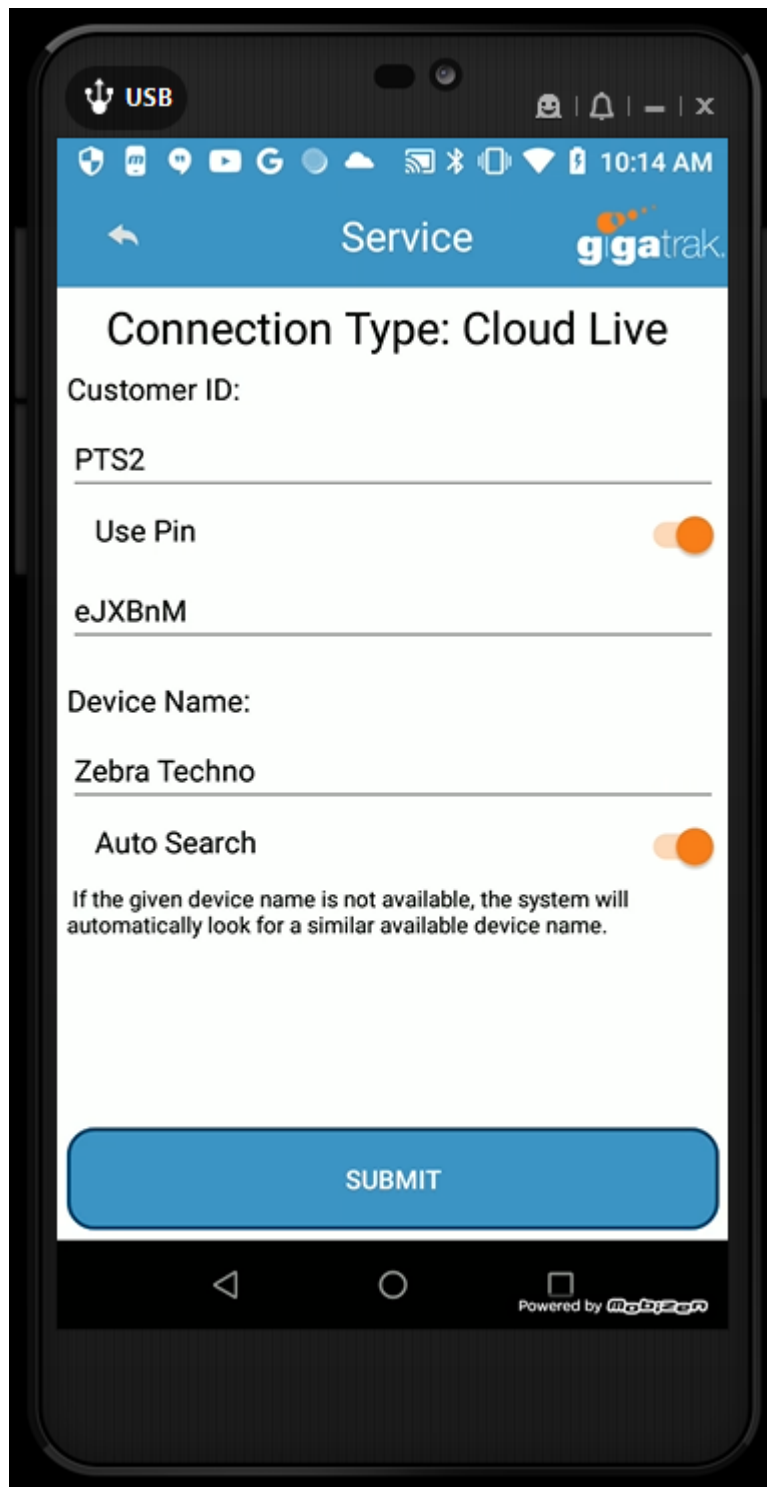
USB

10:14 AM

Service

gigatrak.

Connection Type: Cloud Live

Customer ID:

PTS2

Use Pin

eJXBnM

Device Name:

Zebra Techno

Auto Search

If the given device name is not available, the system will automatically look for a similar available device name.

SUBMIT

Powered by mobizen